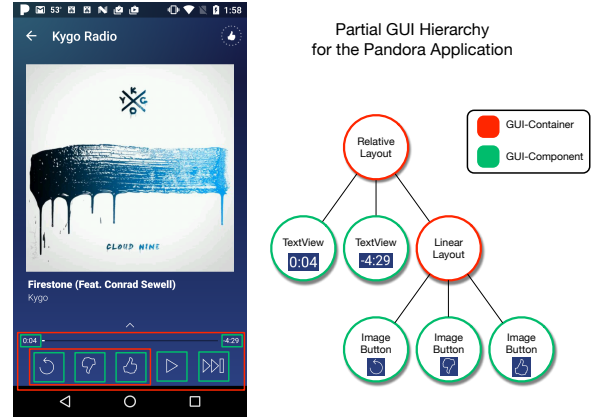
53° 1:58

Kygo Radio

KYGO

CLOUD NINE

Firestone (Feat. Conrad Sewell)

Kygo

0:04

-4:29

Partial GUI Hierarchy for the Pandora Application

GUI-Container

GUI-Component

Relative Layout

TextView

0:04

TextView

-4:29

Linear Layout

Image Button

Image Button

Image Button